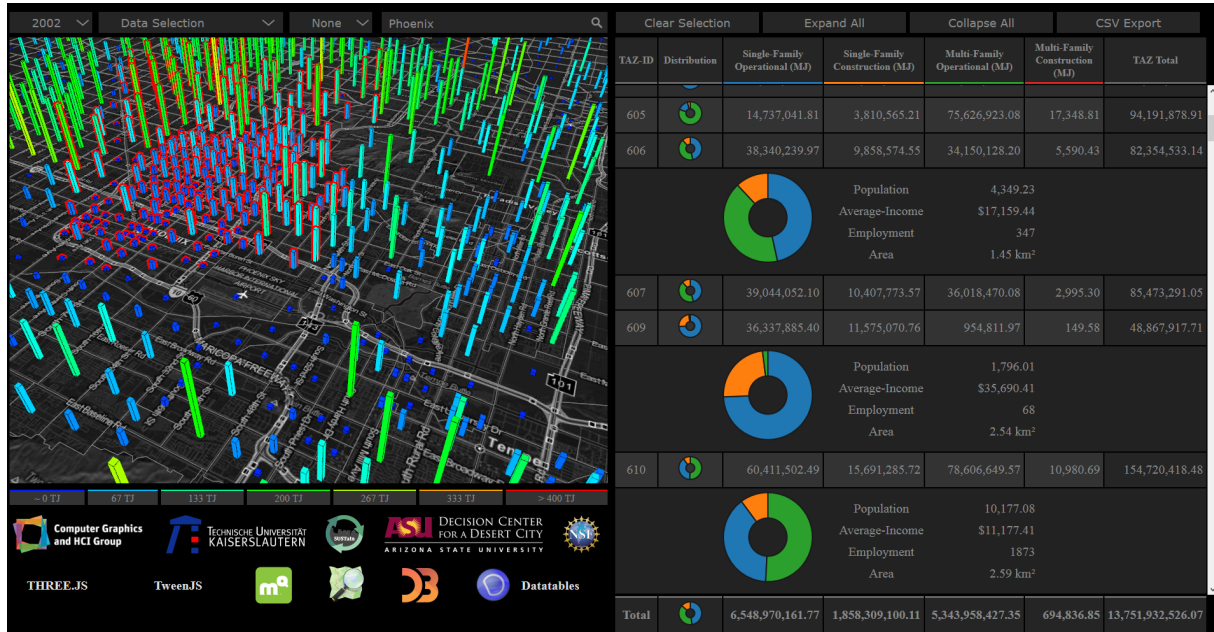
2002 Data Selection None Phoenix

Clear Selection Expand All Collapse All CSV Export

| TAZ-ID | Distribution | Single-Family Operational (MJ) | Single-Family Construction (MJ) | Multi-Family Operational (MJ) | Multi-Family Construction (MJ) | TAZ Total |
|---|---|---|---|---|---|---|
| 605 | | 14,737,041.81 | 3,810,565.21 | 75,626,923.08 | 17,348.81 | 94,191,878.91 |
| 606 | | 38,340,239.97 | 9,858,574.55 | 34,150,128.20 | 5,590.43 | 82,354,533.14 |
| | | Population | 4,349.23 | | | |
| | | Average-Income | $17,159.44 | | | |
| | | Employment | 347 | | | |
| | | Area | 1.45 km² | | | |
| 607 | | 39,044,052.10 | 10,407,773.57 | 36,018,470.08 | 2,995.30 | 85,473,291.05 |
| 609 | | 36,337,885.40 | 11,575,070.76 | 954,811.97 | 149.58 | 48,867,917.71 |
| | | Population | 1,796.01 | | | |
| | | Average-Income | $35,690.41 | | | |
| | | Employment | 68 | | | |
| | | Area | 2.54 km² | | | |
| 610 | | 60,411,502.49 | 15,691,285.72 | 78,606,649.57 | 10,980.69 | 154,720,418.48 |
| | | Population | 10,177.08 | | | |
| | | Average-Income | $11,177.41 | | | |
| | | Employment | 1873 | | | |
| | | Area | 2.59 km² | | | |
| Total | | 6,548,970,161.77 | 1,858,309,100.11 | 5,343,958,427.35 | 694,836.85 | 13,751,932,526.07 |

~ 0 TJ 67 TJ 133 TJ 200 TJ 267 TJ 333 TJ > 400 TJ

Computer Graphics and HCI Group

Technische Universität Kaiserslautern

SUSTain

ASU Decision Center for a Desert City Arizona State University

NSF

THREE.JS TweenJS D3 Datatables